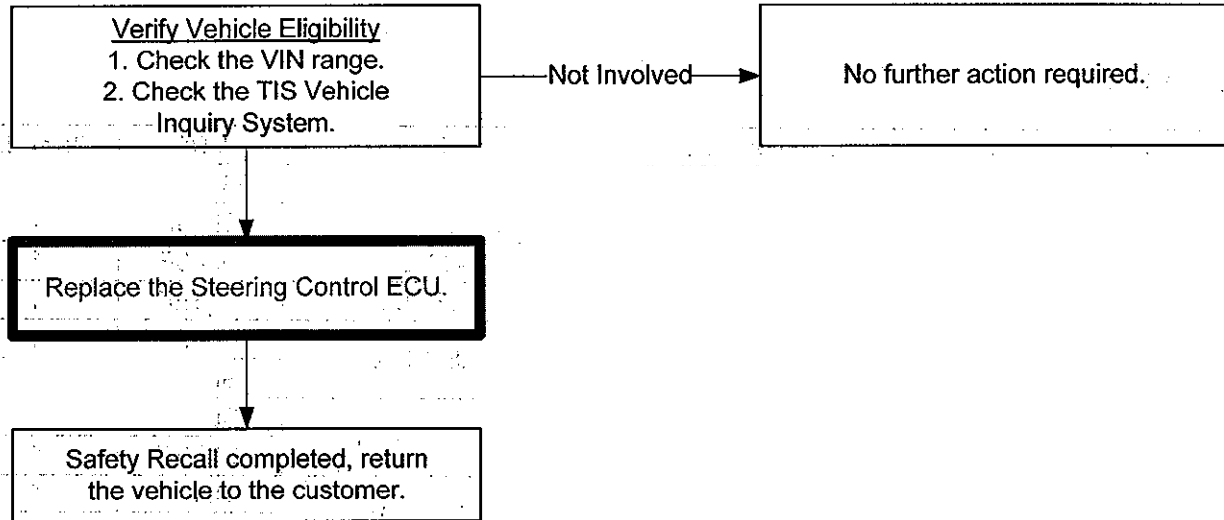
Verify Vehicle Eligibility
1. Check the VIN range.
2. Check the TIS Vehicle Inquiry System.

Not Involved

No further action required.

Replace the Steering Control ECU.

Safety Recall completed, return the vehicle to the customer.